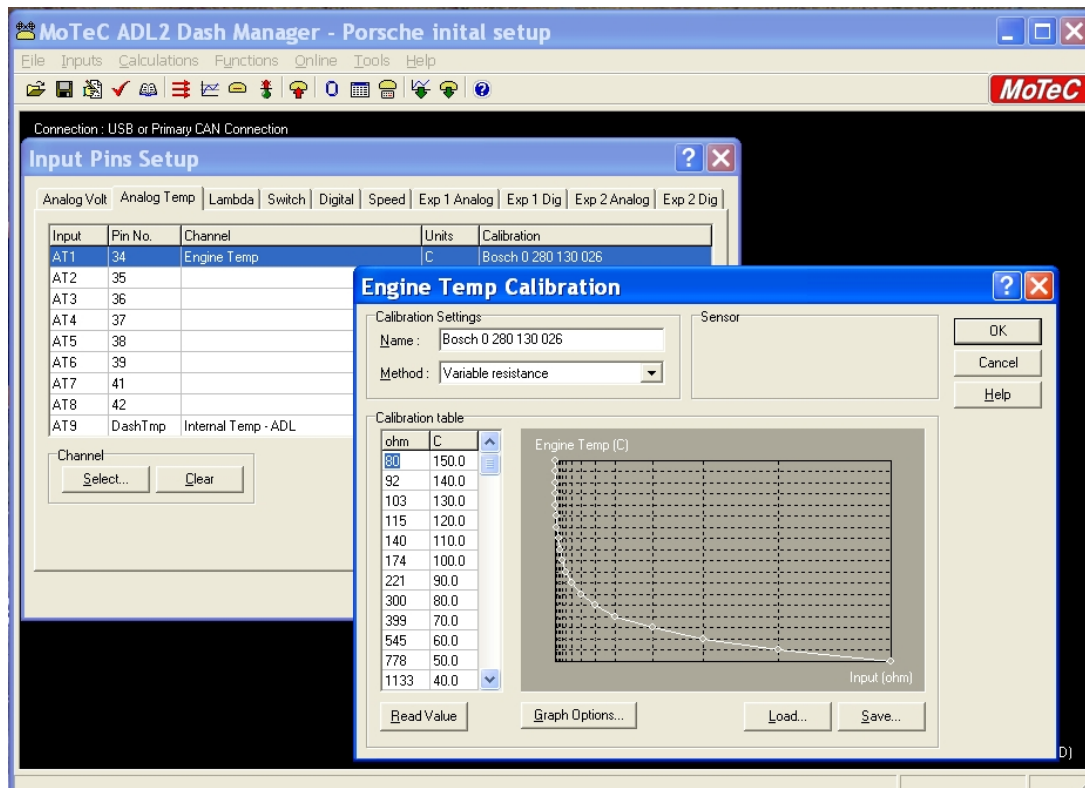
MoTeC ADL2 Dash Manager - Porsche inital setup

File Inputs Calculations Functions Online Tools Help

MoTeC

Connection : USB or Primary CAN Connection

Input Pins Setup

Analog Volt | Analog Temp | Lambda | Switch | Digital | Speed | Exp 1 Analog | Exp 1 Dig | Exp 2 Analog | Exp 2 Dig

| Input | Pin No. | Channel | Units | Calibration |
|---|---|---|---|---|
| AT1 | 34 | Engine Temp | C | Bosch 0 280 130 026 |
| AT2 | 35 | | | |
| AT3 | 36 | | | |
| AT4 | 37 | | | |
| AT5 | 38 | | | |
| AT6 | 39 | | | |
| AT7 | 41 | | | |
| AT8 | 42 | | | |
| AT9 | DashTmp | Internal Temp - ADL | | |

Channel
Select... Clear

Engine Temp Calibration

Calibration Settings
Name : Bosch 0 280 130 026
Method : Variable resistance

Sensor

OK
Cancel
Help

Calibration table

| ohm | C |
|---|---|
| 80 | 150.0 |
| 92 | 140.0 |
| 103 | 130.0 |
| 115 | 120.0 |
| 140 | 110.0 |
| 174 | 100.0 |
| 221 | 90.0 |
| 300 | 80.0 |
| 399 | 70.0 |
| 545 | 60.0 |
| 778 | 50.0 |
| 1133 | 40.0 |

Engine Temp (C)

Input (ohm)

Read Value
Graph Options...
Load...
Save...

D)